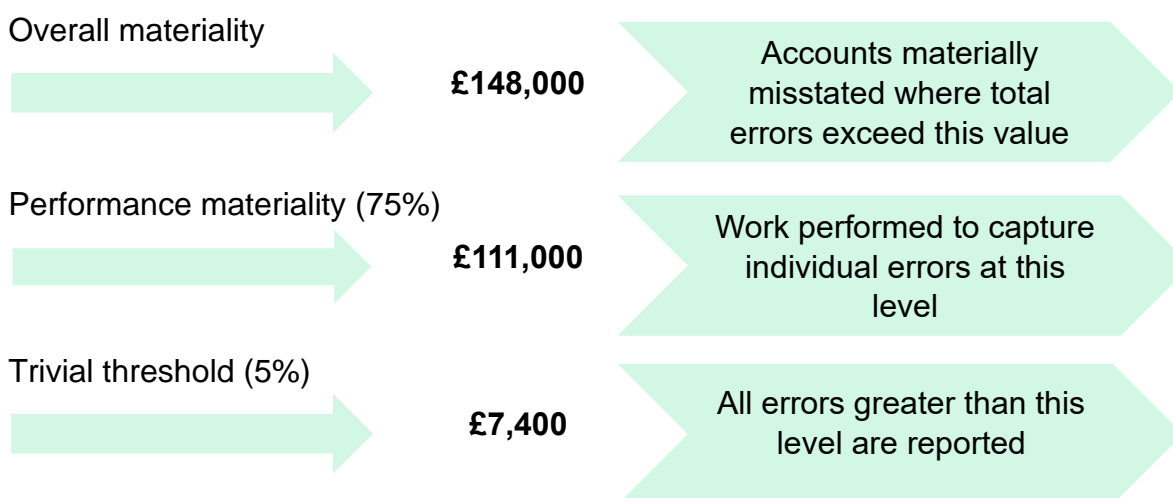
Overall materiality

£148,000

Accounts materially misstated where total errors exceed this value

Performance materiality (75%)

£111,000

Work performed to capture individual errors at this level

Trivial threshold (5%)

£7,400

All errors greater than this level are reported